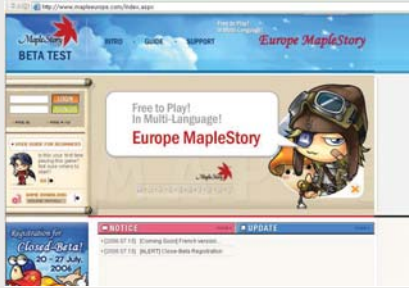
http://www.mapleeurope.com/index.aspx

MapleStory
BETA TEST

INTRO · GUIDE · SUPPORT

Free to Play!
In Multi-Language!

Europe MapleStory

LOGIN

GUIDE FOR BEGINNERS

Free to Play!
Multi-Language!
Europe MapleStory

MapleStory

NOTICE

UPDATE

[2006 07 13] [Coming Soon] French version...

[2006 07 13] [ALERT] Close Beta Registration

Registration for Closed-Beta!
20 ~ 27 July, 2006